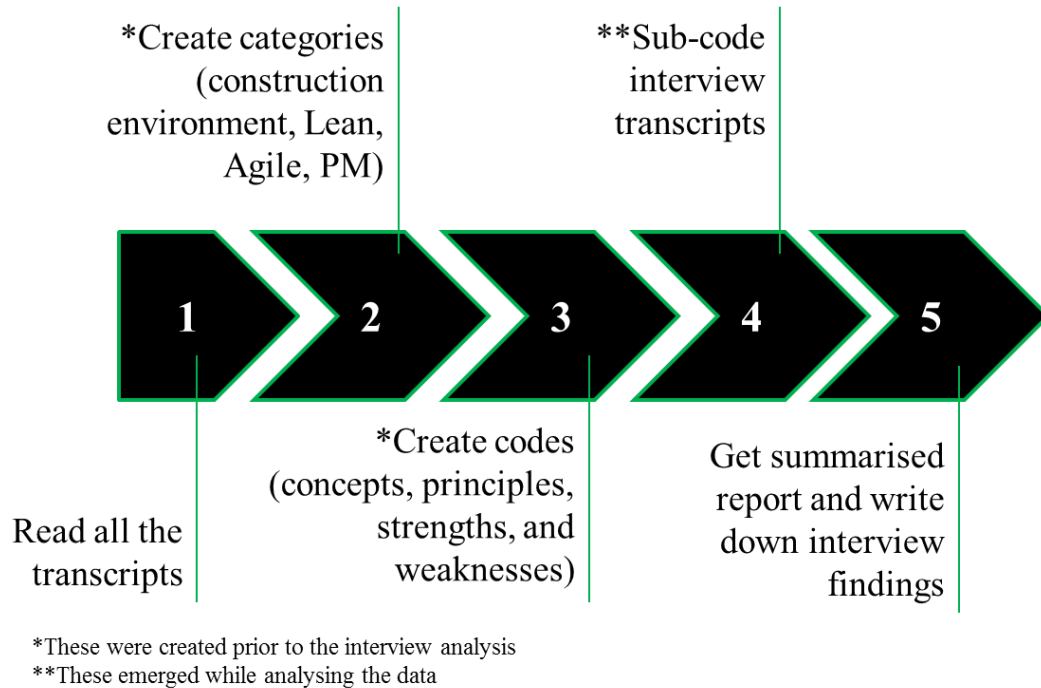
*Create categories (construction environment, Lean, Agile, PM)

**Sub-code interview transcripts

1

2

3

4

5

Read all the transcripts

*Create codes (concepts, principles, strengths, and weaknesses)

Get summarised report and write down interview findings

*These were created prior to the interview analysis
**These emerged while analysing the data